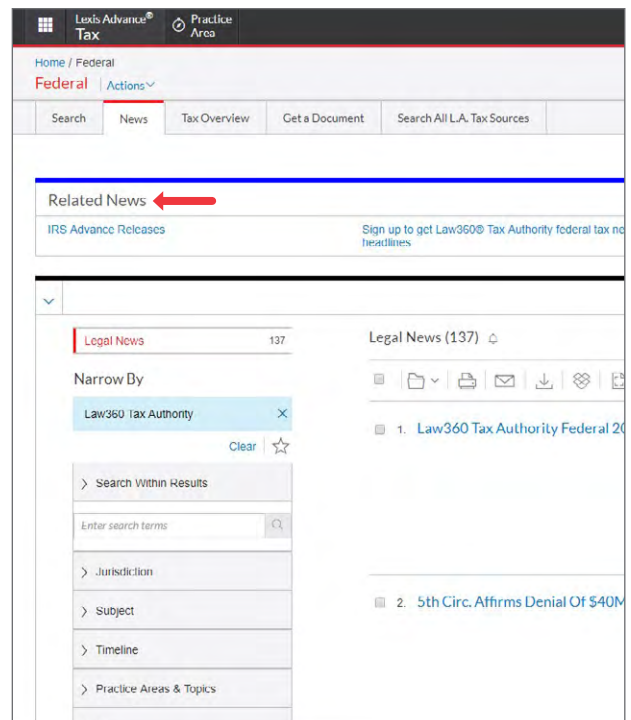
Lexis Advance®
Tax

Practice Area

Home / Federal
Federal Actions

Search | News | Tax Overview | Get a Document | Search All L.A. Tax Sources

Related News

IRS Advance Releases

Sign up to get Law360® Tax Authority federal tax n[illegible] headlines

Legal News 137

Narrow By

Law360 Tax Authority ×

Clear

Search Within Results

Enter search terms

Jurisdiction

Subject

Timeline

Practice Areas & Topics

Legal News (137)

1. Law360 Tax Authority Federal 20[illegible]

2. 5th Circ. Affirms Denial Of $40M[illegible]